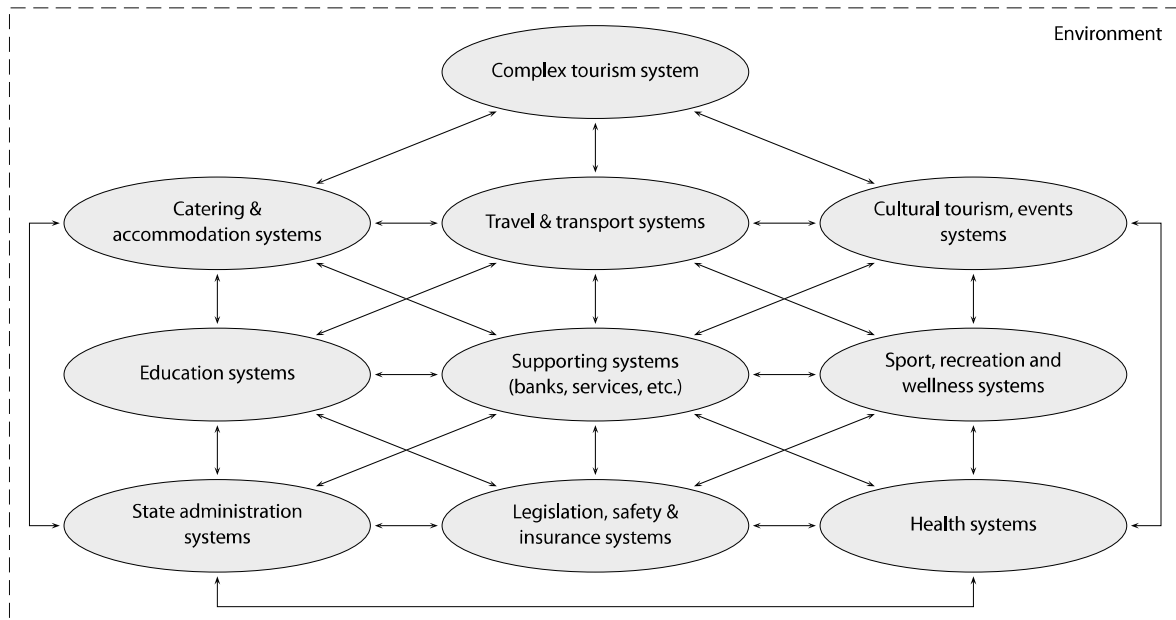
Environment

Complex tourism system

Catering & accommodation systems

Travel & transport systems

Cultural tourism, events systems

Education systems

Supporting systems (banks, services, etc.)

Sport, recreation and wellness systems

State administration systems

Legislation, safety & insurance systems

Health systems